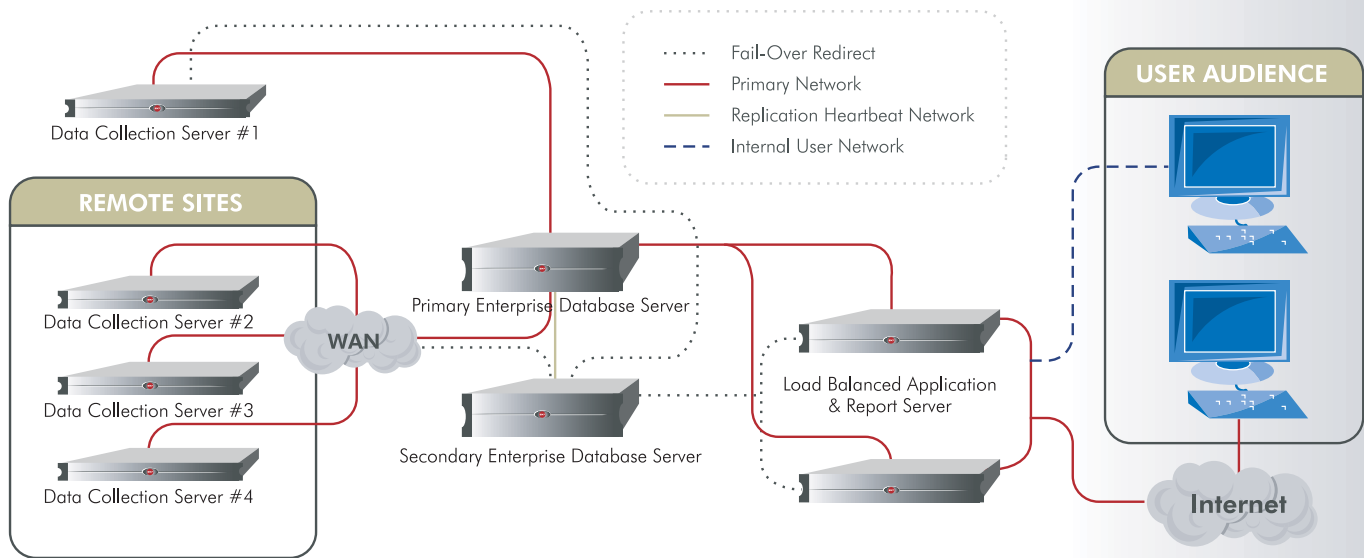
Fail-Over Redirect
Primary Network
Replication Heartbeat Network
Internal User Network

Data Collection Server #1

USER AUDIENCE

REMOTE SITES

Data Collection Server #2
Data Collection Server #3
Data Collection Server #4

WAN

Primary Enterprise Database Server

Secondary Enterprise Database Server

Load Balanced Application & Report Server

Internet